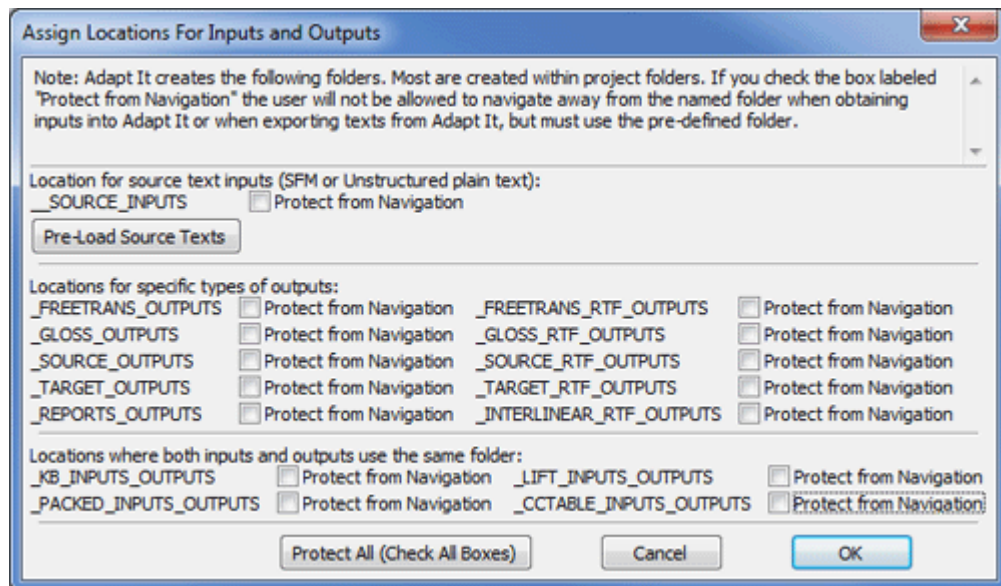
Assign Locations For Inputs and Outputs

Note: Adapt It creates the following folders. Most are created within project folders. If you check the box labeled "Protect from Navigation" the user will not be allowed to navigate away from the named folder when obtaining inputs into Adapt It or when exporting texts from Adapt It, but must use the pre-defined folder.

Location for source text inputs (SFM or Unstructured plain text):
__SOURCE_INPUTS Protect from Navigation

Pre-Load Source Texts

Locations for specific types of outputs:

| | | | |
|---|---|---|---|
| _FREETRANS_OUTPUTS | Protect from Navigation | _FREETRANS_RTF_OUTPUTS | Protect from Navigation |
| _GLOSS_OUTPUTS | Protect from Navigation | _GLOSS_RTF_OUTPUTS | Protect from Navigation |
| _SOURCE_OUTPUTS | Protect from Navigation | _SOURCE_RTF_OUTPUTS | Protect from Navigation |
| _TARGET_OUTPUTS | Protect from Navigation | _TARGET_RTF_OUTPUTS | Protect from Navigation |
| _REPORTS_OUTPUTS | Protect from Navigation | _INTERLINEAR_RTF_OUTPUTS | Protect from Navigation |

Locations where both inputs and outputs use the same folder:

| | | | |
|---|---|---|---|
| _KB_INPUTS_OUTPUTS | Protect from Navigation | _LIFT_INPUTS_OUTPUTS | Protect from Navigation |
| _PACKED_INPUTS_OUTPUTS | Protect from Navigation | _CCTABLE_INPUTS_OUTPUTS | Protect from Navigation |

Protect All (Check All Boxes) Cancel OK